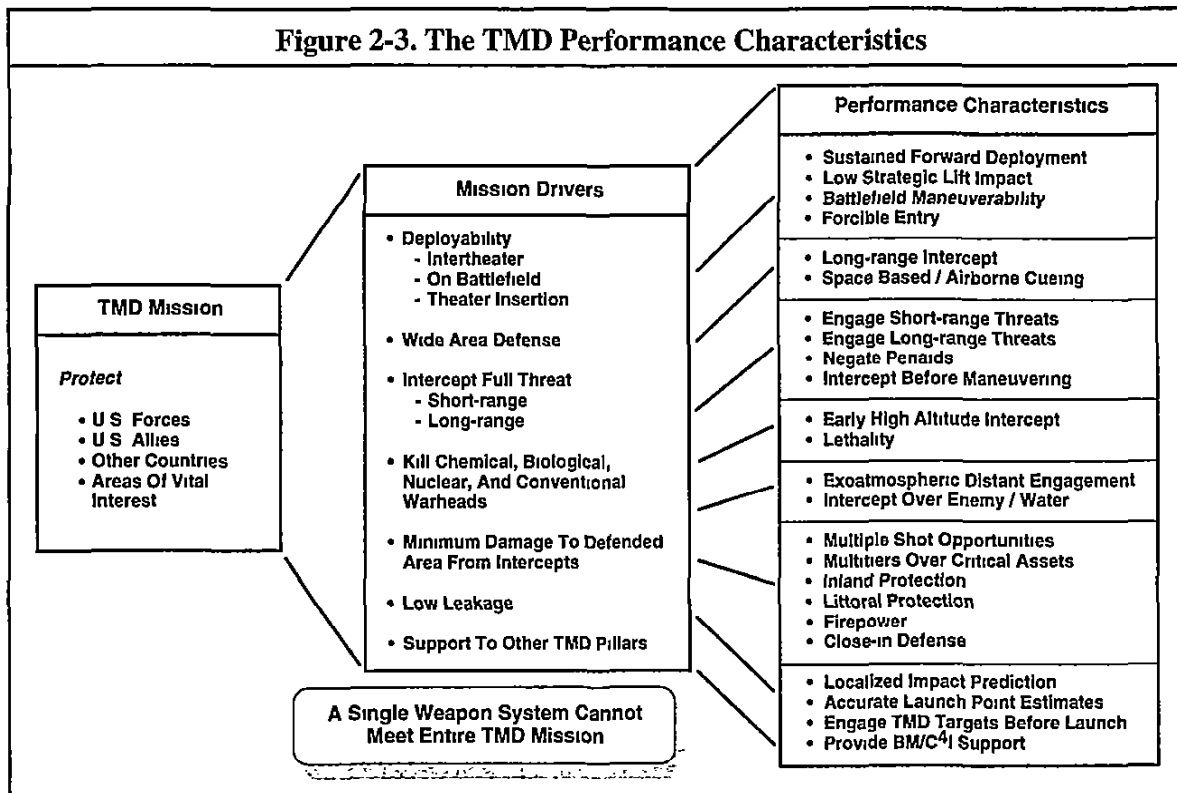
Figure 2-3. The TMD Performance Characteristics

TMD Mission

Protect

• U S Forces
• U S Allies
• Other Countries
• Areas Of Vital Interest

Mission Drivers

• Deployability
- Intertheater
- On Battlefield
- Theater Insertion

• Wide Area Defense

• Intercept Full Threat
- Short-range
- Long-range

• Kill Chemical, Biological, Nuclear, And Conventional Warheads

• Minimum Damage To Defended Area From Intercepts

• Low Leakage

• Support To Other TMD Pillars

A Single Weapon System Cannot Meet Entire TMD Mission

Performance Characteristics

• Sustained Forward Deployment
• Low Strategic Lift Impact
• Battlefield Maneuverability
• Forcible Entry

• Long-range Intercept
• Space Based / Airborne Cueing

• Engage Short-range Threats
• Engage Long-range Threats
• Negate Penaids
• Intercept Before Maneuvering

• Early High Altitude Intercept
• Lethality

• Exoatmospheric Distant Engagement
• Intercept Over Enemy / Water

• Multiple Shot Opportunities
• Multitiers Over Critical Assets
• Inland Protection
• Littoral Protection
• Firepower
• Close-in Defense

• Localized Impact Prediction
• Accurate Launch Point Estimates
• Engage TMD Targets Before Launch
• Provide BM/C$^4$I Support